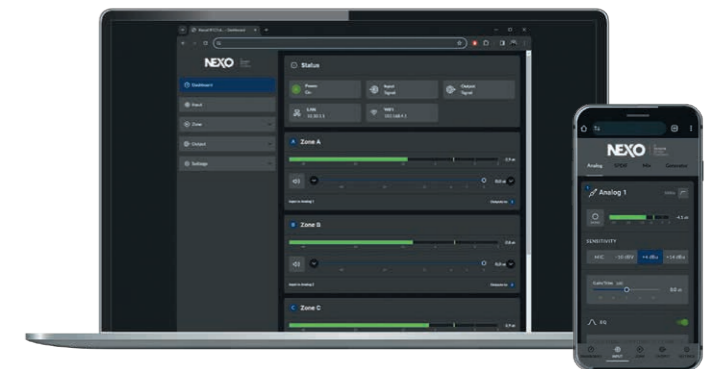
NEXO

Dashboard

Input

Zone

Output

Settings

Status

Power
On

Input
Signal

Output
Signal

LAN
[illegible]

WiFi
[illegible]

Zone A

Zone B

Zone C

NEXO

Analog

SPDIF

Mix

Generator

Analog 1

SENSITIVITY

+4 dBu

EQ